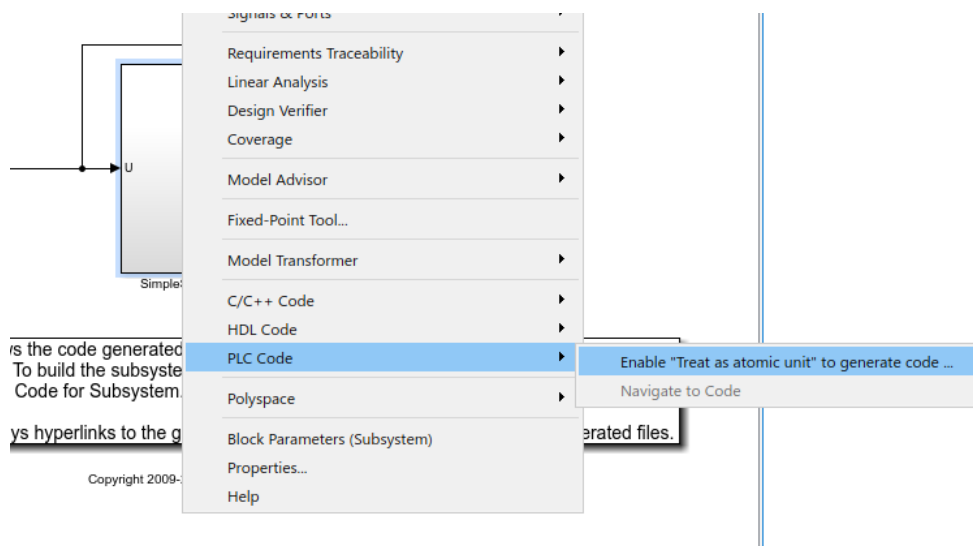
Signals & Ports
Requirements Traceability
Linear Analysis
Design Verifier
Coverage
Model Advisor
Fixed-Point Tool...
Model Transformer
C/C++ Code
HDL Code
PLC Code
Polyspace
Block Parameters (Subsystem)
Properties...
Help

Enable "Treat as atomic unit" to generate code ...
Navigate to Code

U
Simple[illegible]

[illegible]s the code generated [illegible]
To build the subsyste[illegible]
Code for Subsystem.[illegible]

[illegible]ys hyperlinks to the g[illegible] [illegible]erated files.

Copyright 2009-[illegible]